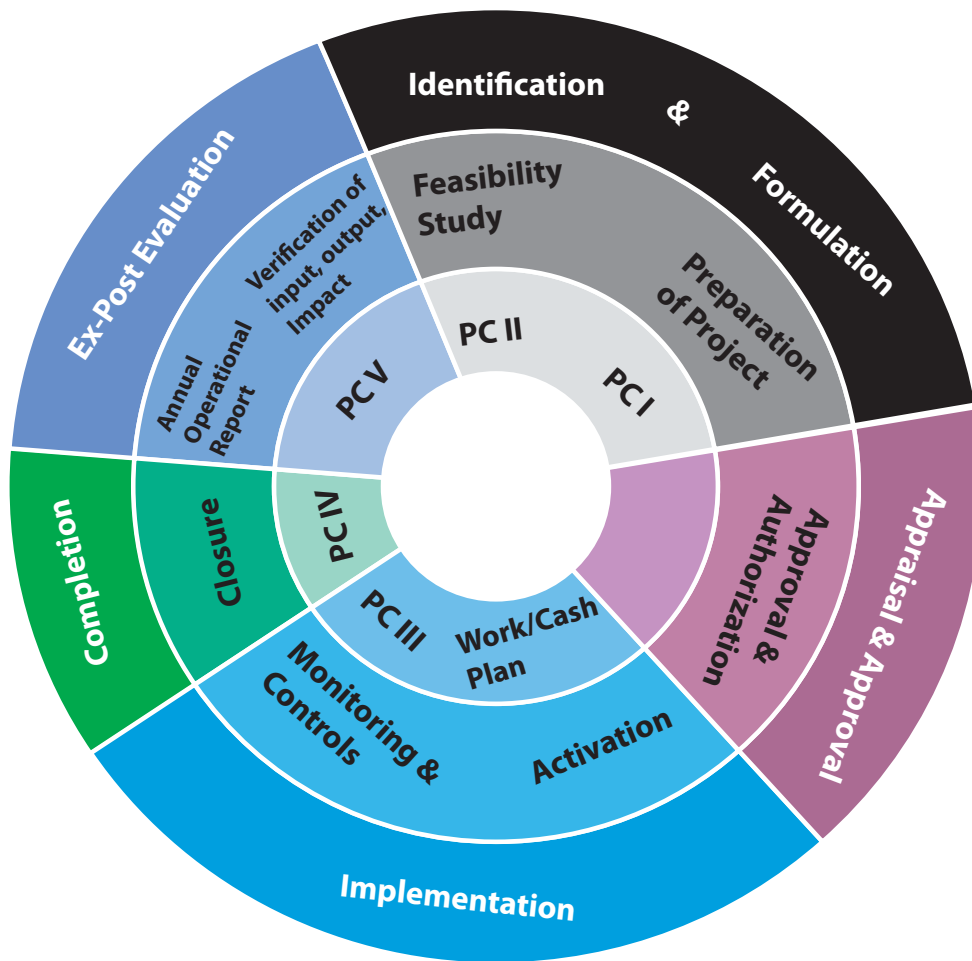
Identification & Formulation

Feasibility Study

Preparation of Project

PC II

PC I

Appraisal & Approval

Approval & Authorization

Implementation

Monitoring & Controls

Activation

PC III

Work/Cash Plan

Completion

Closure

PC IV

Ex-Post Evaluation

Verification of input, output, Impact

Annual Operational Report

PC V